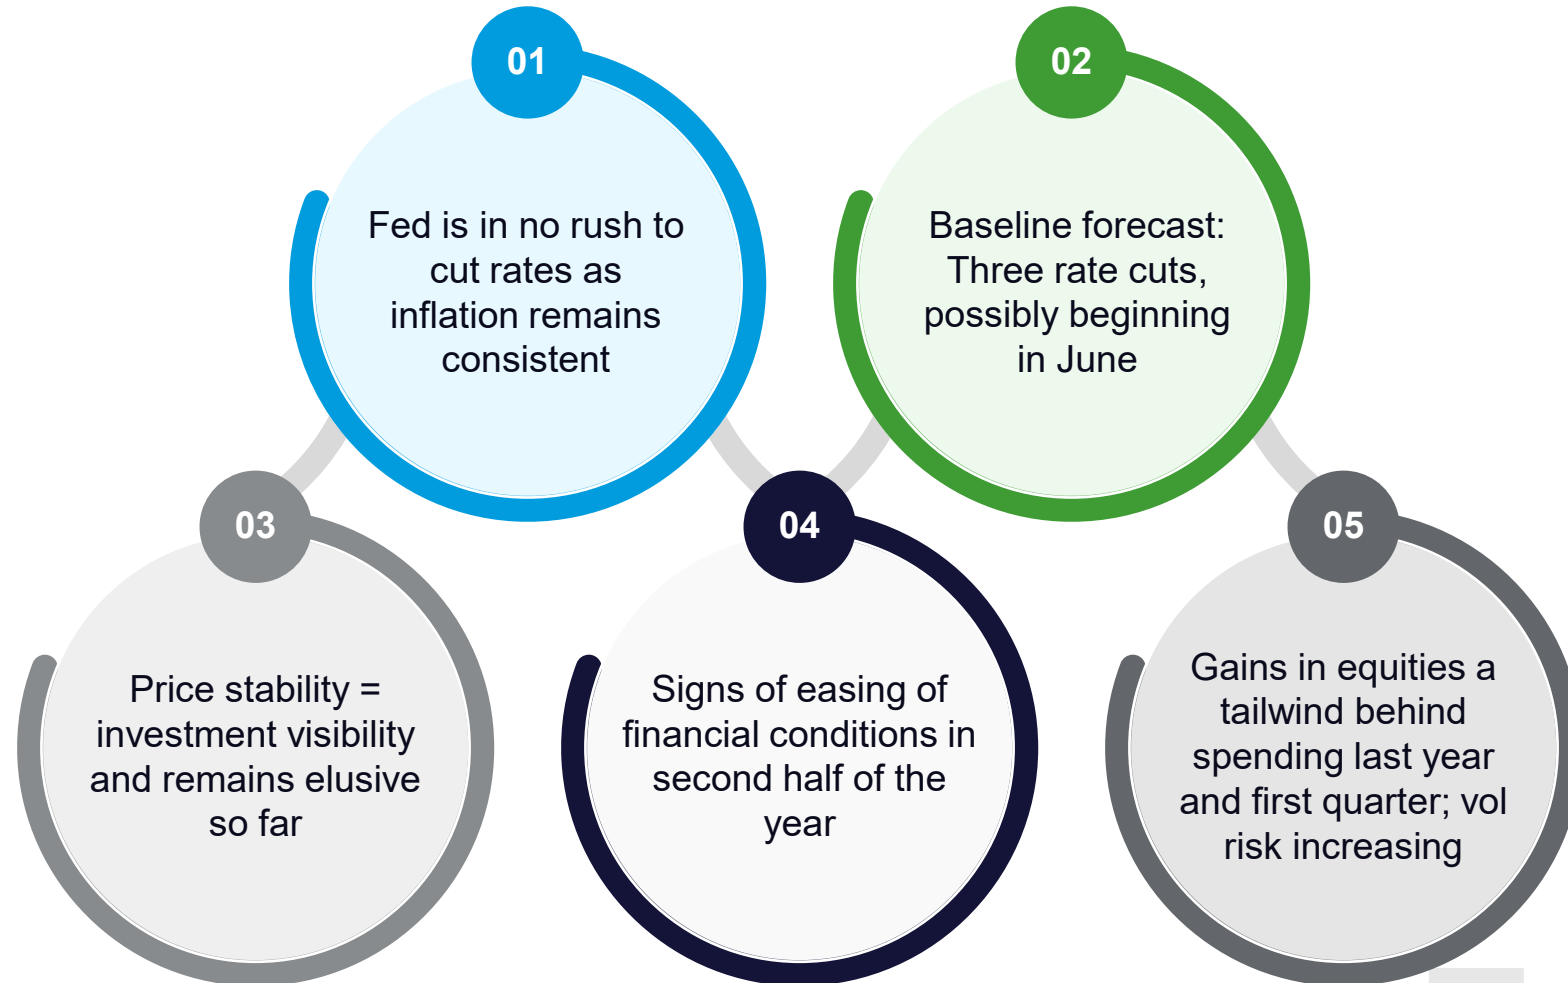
01

Fed is in no rush to cut rates as inflation remains consistent

02

Baseline forecast: Three rate cuts, possibly beginning in June

03

Price stability = investment visibility and remains elusive so far

04

Signs of easing of financial conditions in second half of the year

05

Gains in equities a tailwind behind spending last year and first quarter; vol risk increasing